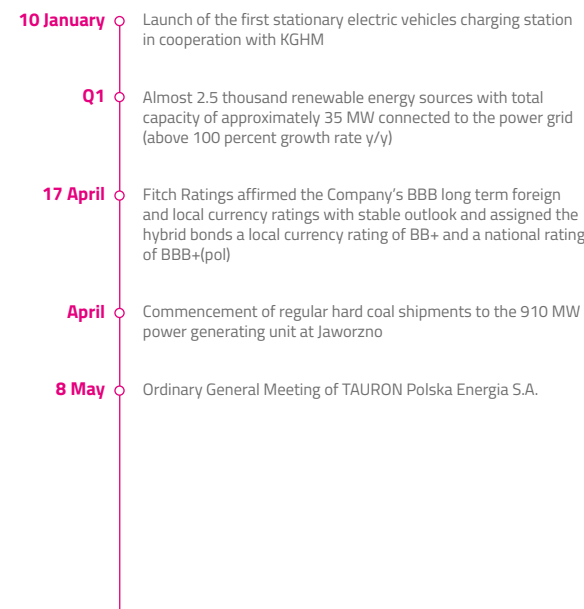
10 January
Launch of the first stationary electric vehicles charging station in cooperation with KGHM

Q1
Almost 2.5 thousand renewable energy sources with total capacity of approximately 35 MW connected to the power grid (above 100 percent growth rate y/y)

17 April
Fitch Ratings affirmed the Company's BBB long term foreign and local currency ratings with stable outlook and assigned the hybrid bonds a local currency rating of BB+ and a national rating of BBB+(pol)

April
Commencement of regular hard coal shipments to the 910 MW power generating unit at Jaworzno

8 May
Ordinary General Meeting of TAURON Polska Energia S.A.